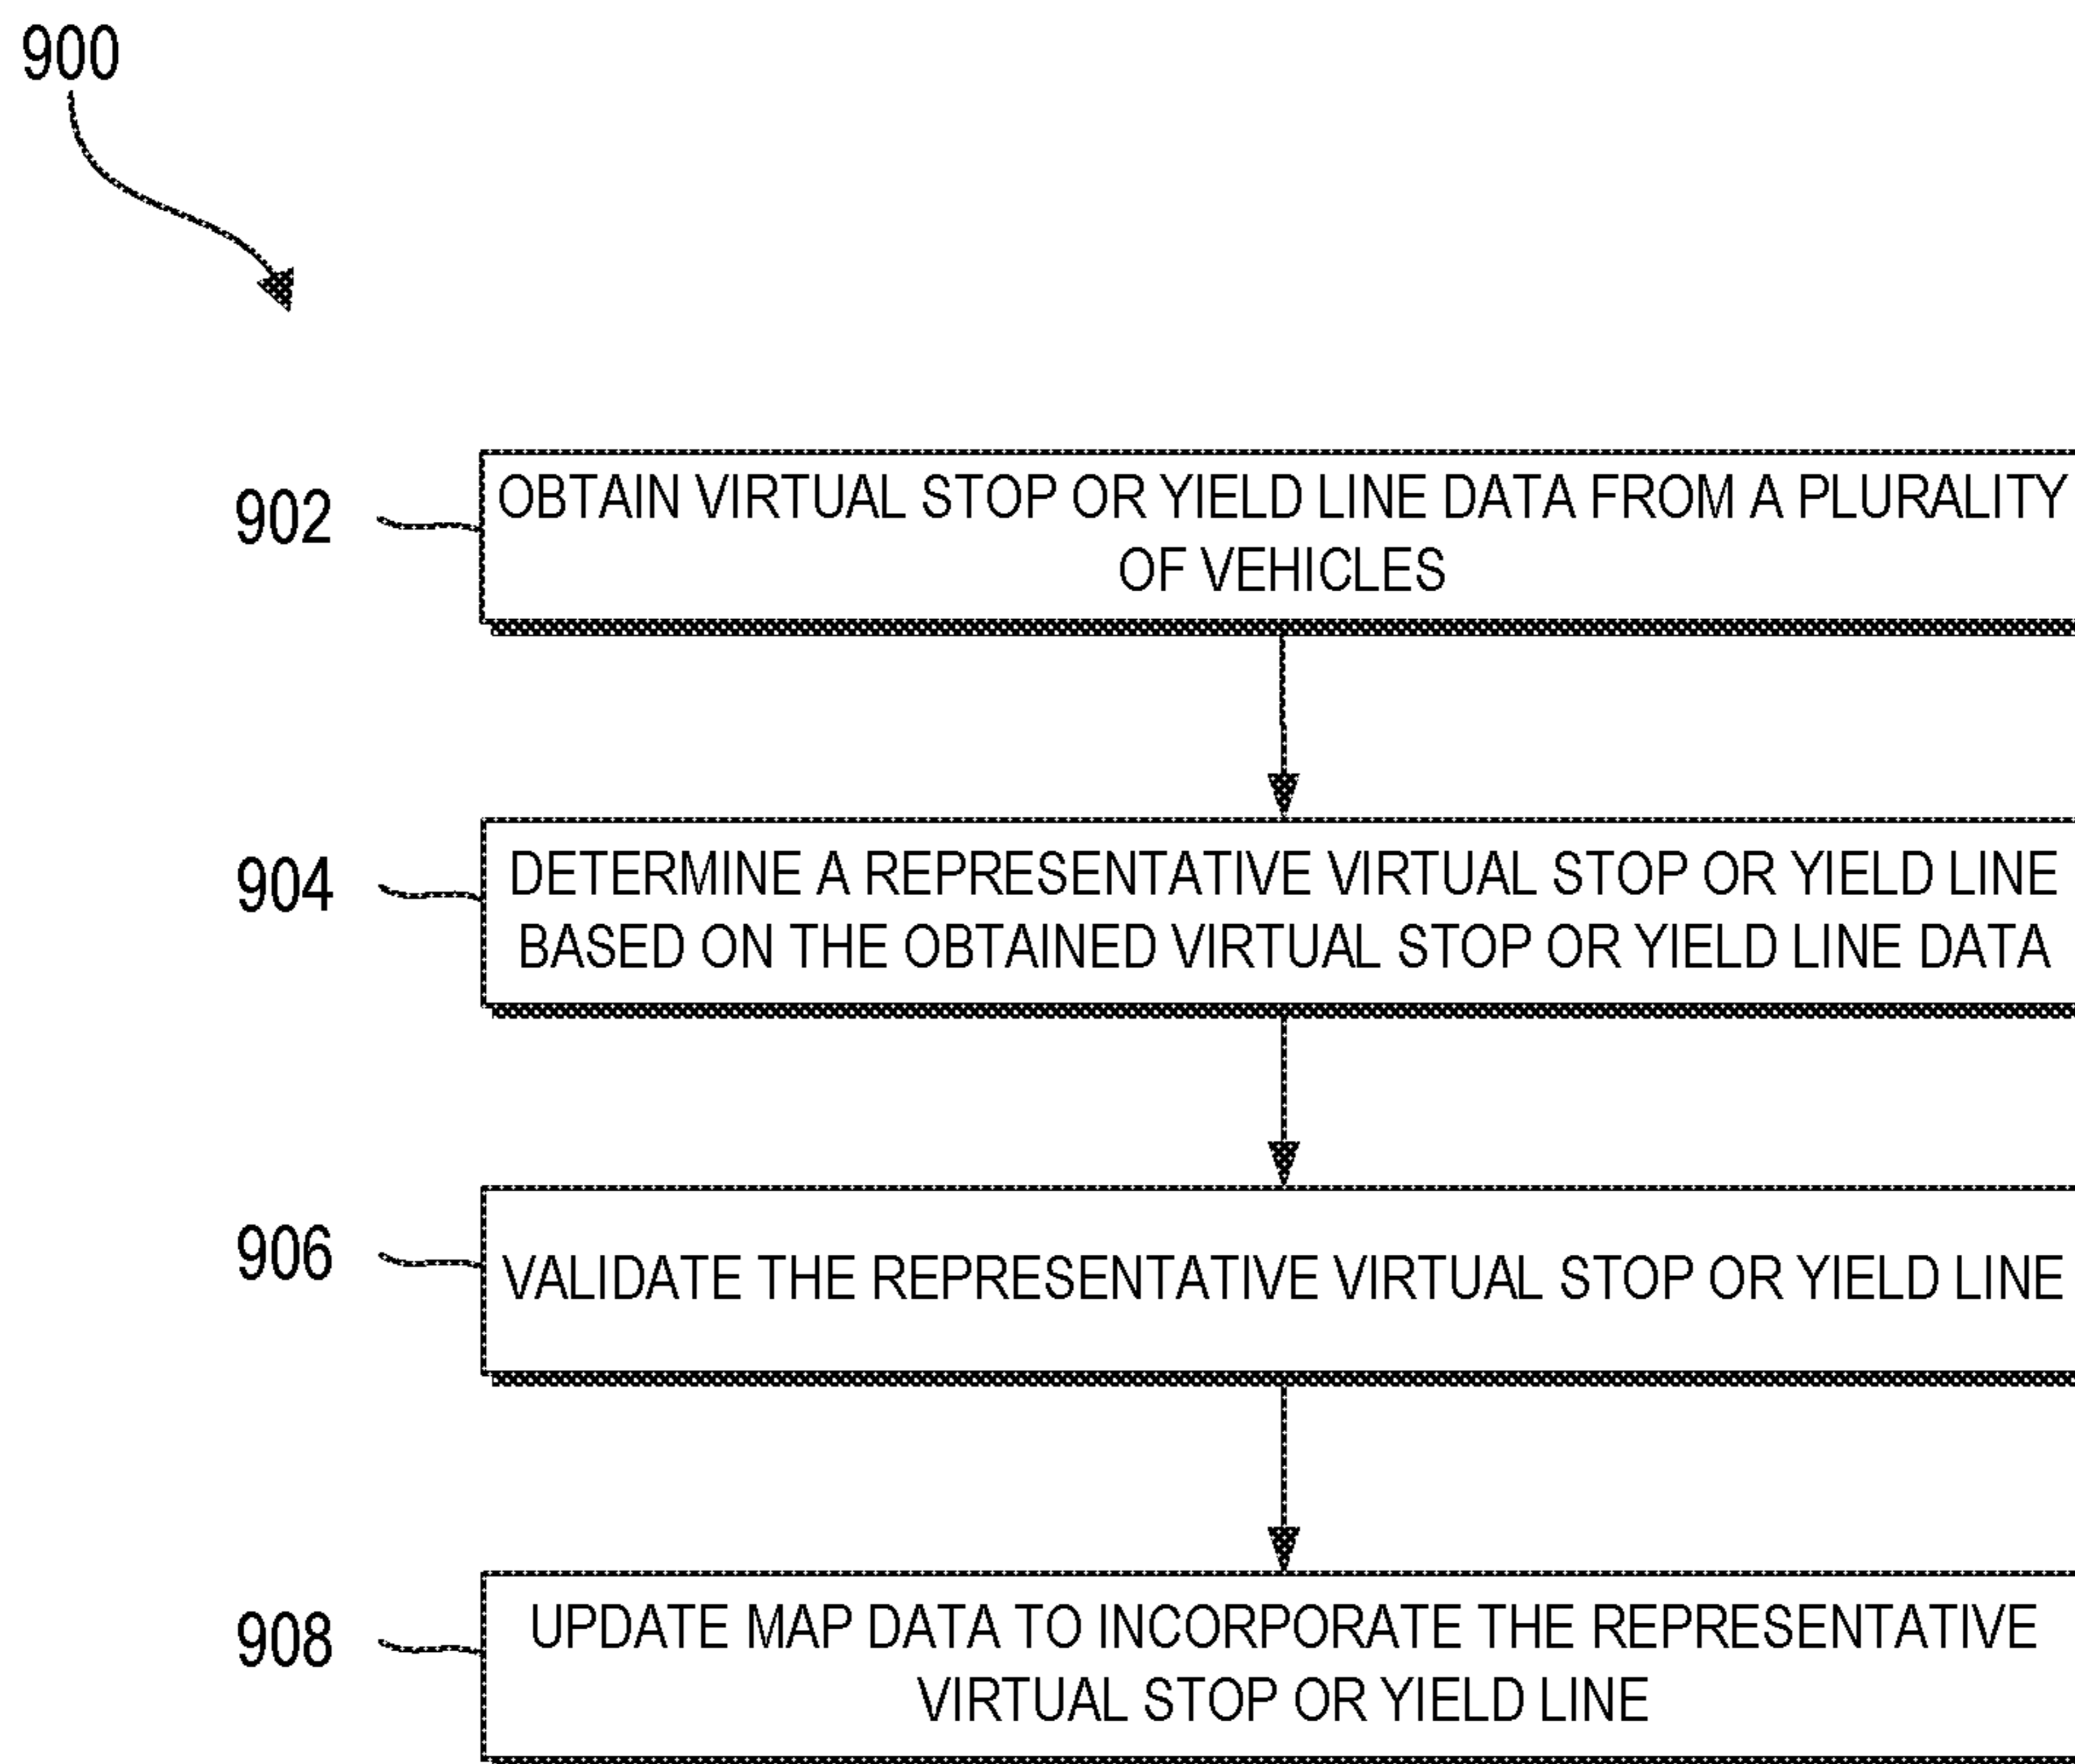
900

902 OBTAIN VIRTUAL STOP OR YIELD LINE DATA FROM A PLURALITY OF VEHICLES

904 DETERMINE A REPRESENTATIVE VIRTUAL STOP OR YIELD LINE BASED ON THE OBTAINED VIRTUAL STOP OR YIELD LINE DATA

906 VALIDATE THE REPRESENTATIVE VIRTUAL STOP OR YIELD LINE

908 UPDATE MAP DATA TO INCORPORATE THE REPRESENTATIVE VIRTUAL STOP OR YIELD LINE